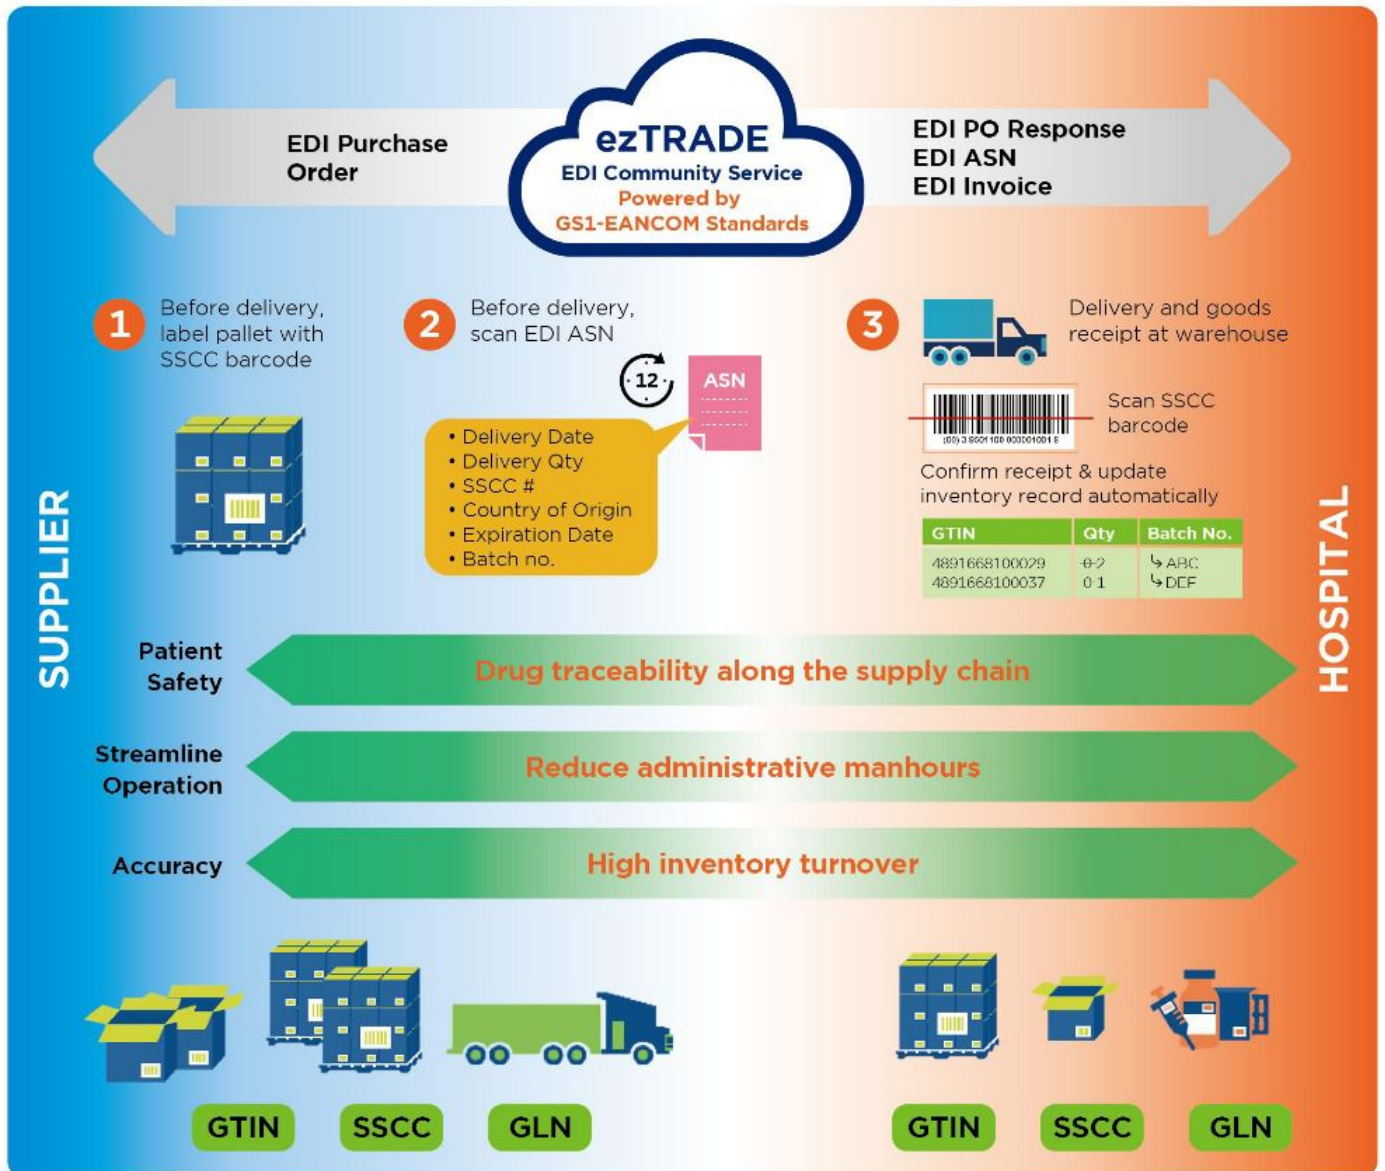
EDI Purchase Order

ezTRADE
EDI Community Service
Powered by
GS1-EANCOM Standards

EDI PO Response
EDI ASN
EDI Invoice

1 Before delivery, label pallet with SSCC barcode

2 Before delivery, scan EDI ASN

12

ASN

• Delivery Date
• Delivery Qty
• SSCC #
• Country of Origin
• Expiration Date
• Batch no.

3 Delivery and goods receipt at warehouse

(00) 3 5901 100 000001001 5

Scan SSCC barcode

Confirm receipt & update inventory record automatically

| GTIN | Qty | Batch No. |
|---|---|---|
| 4891668100029<br>4891668100037 | 0 2<br>0 1 | ↳ABC<br>↳DEF |

SUPPLIER

HOSPITAL

Patient Safety
Drug traceability along the supply chain

Streamline Operation
Reduce administrative manhours

Accuracy
High inventory turnover

GTIN SSCC GLN

GTIN SSCC GLN